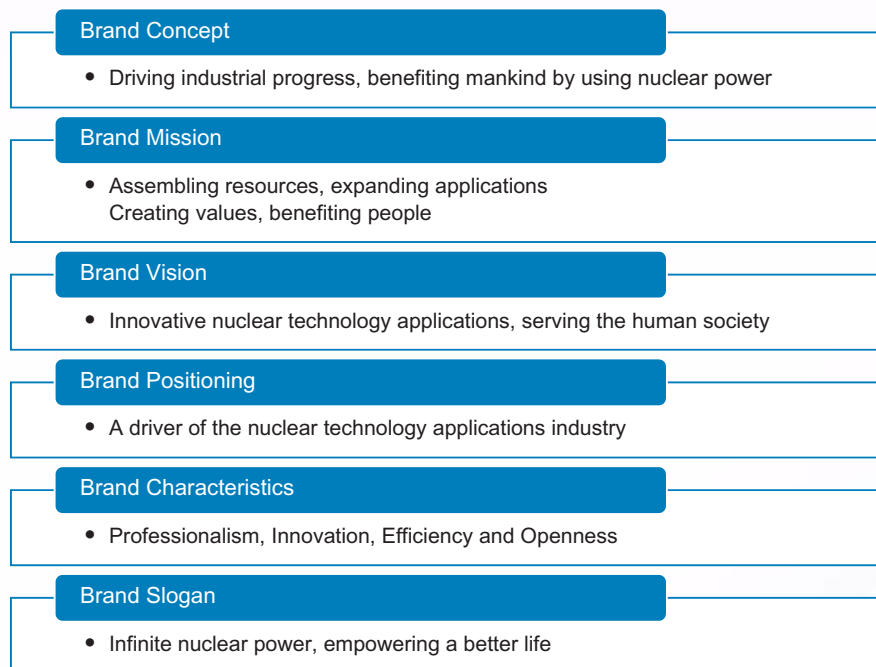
Brand Concept

• Driving industrial progress, benefiting mankind by using nuclear power

Brand Mission

• Assembling resources, expanding applications
Creating values, benefiting people

Brand Vision

• Innovative nuclear technology applications, serving the human society

Brand Positioning

• A driver of the nuclear technology applications industry

Brand Characteristics

• Professionalism, Innovation, Efficiency and Openness

Brand Slogan

• Infinite nuclear power, empowering a better life